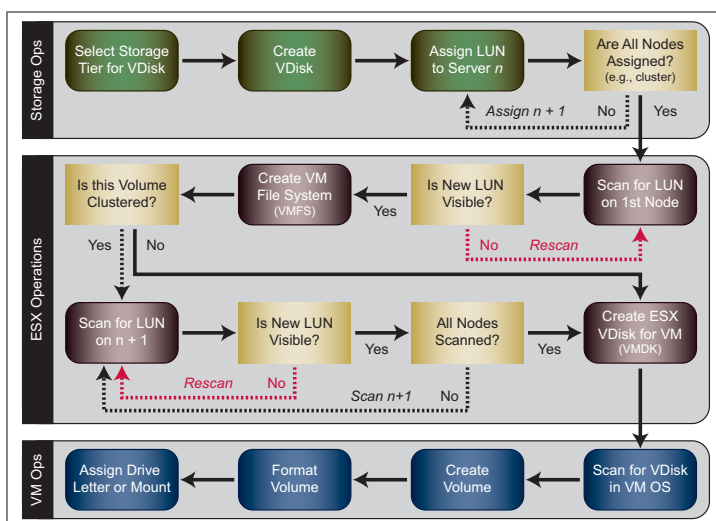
Storage Ops

Select Storage Tier for VDisk

Create VDisk

Assign LUN to Server $n$

Are All Nodes Assigned? (e.g., cluster)

Assign $n + 1$

No

Yes

ESX Operations

Is this Volume Clustered?

Create VM File System (VMFS)

Is New LUN Visible?

Scan for LUN on 1st Node

Yes

Yes

No

No

Rescan

Scan for LUN on n + 1

Is New LUN Visible?

All Nodes Scanned?

Create ESX VDisk for VM (VMDK)

Yes

Yes

Rescan

No

Scan n+1

No

VM Ops

Assign Drive Letter or Mount

Format Volume

Create Volume

Scan for VDisk in VM OS